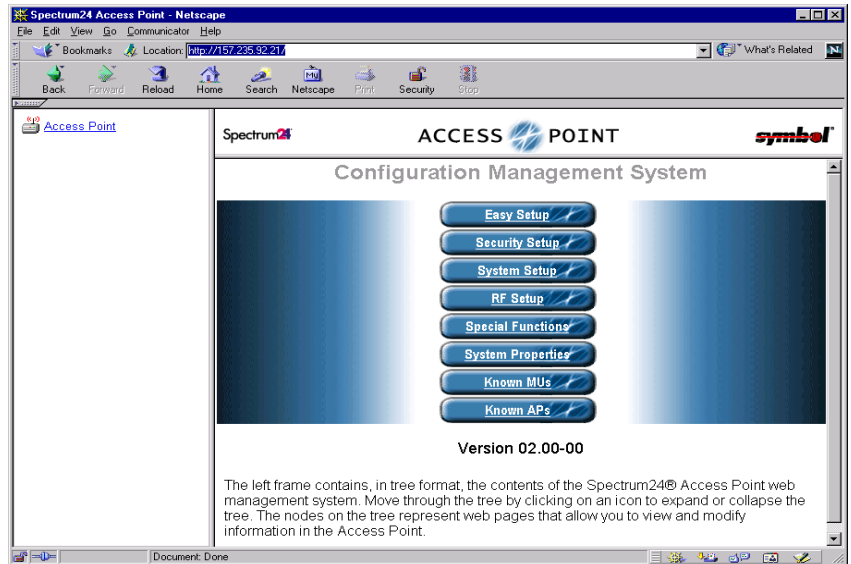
Spectrum24 Access Point - Netscape

File Edit View Go Communicator Help

Bookmarks Location: http://157.235.92.21/ What's Related

Back Forward Reload Home Search Netscape Print Security Stop

Access Point

Spectrum24 ACCESS POINT symbol

Configuration Management System

Easy Setup
Security Setup
System Setup
RF Setup
Special Functions
System Properties
Known MUs
Known APs

Version 02.00-00

The left frame contains, in tree format, the contents of the Spectrum24® Access Point web management system. Move through the tree by clicking on an icon to expand or collapse the tree. The nodes on the tree represent web pages that allow you to view and modify information in the Access Point.

Document: Done